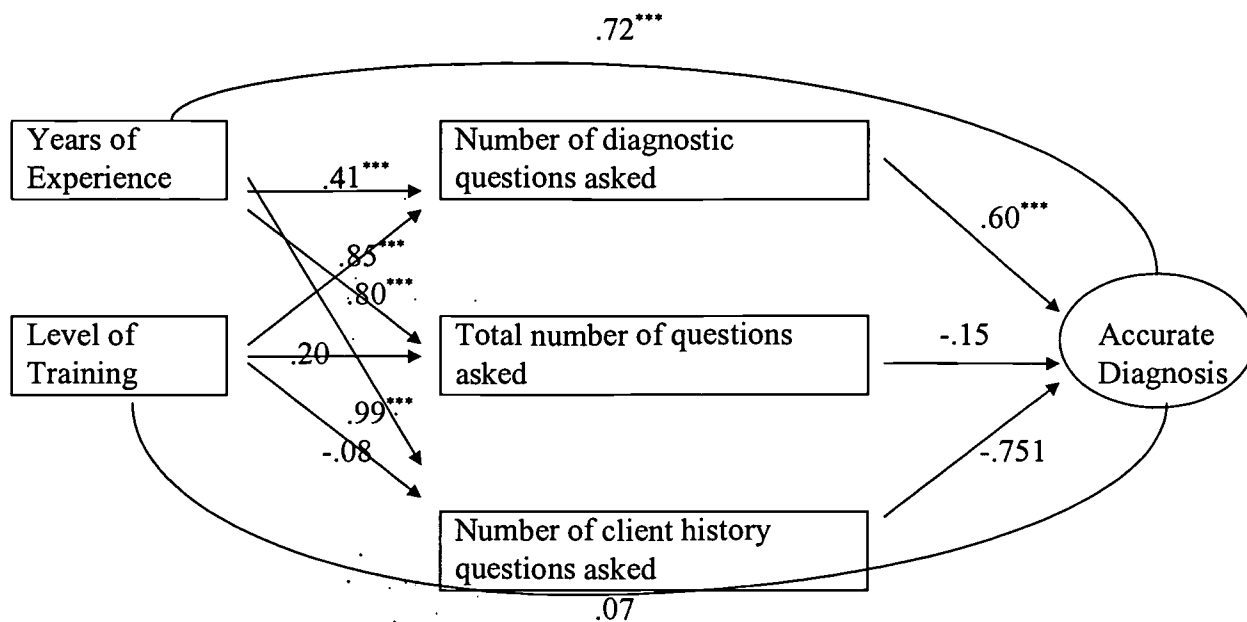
.72***

Years of Experience

Number of diagnostic questions asked

.41***

.85***

.80***

.60***

Level of Training

Total number of questions asked

.20

-.15

Accurate Diagnosis

.99***

-.08

-.751

Number of client history questions asked

.07